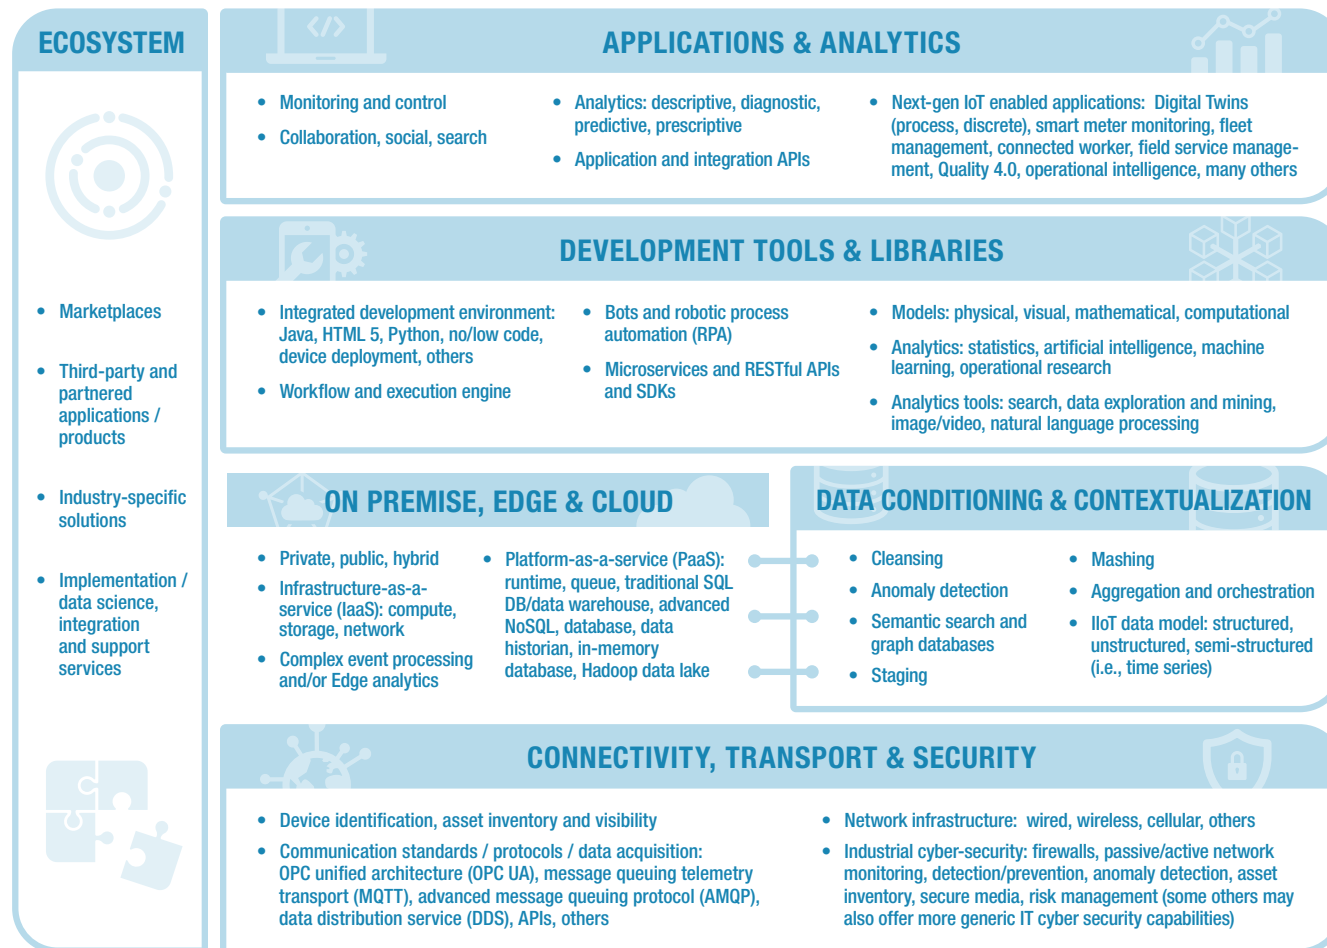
ECOSYSTEM

- Marketplaces
- Third-party and partnered applications / products
- Industry-specific solutions
- Implementation / data science, integration and support services

</>

APPLICATIONS & ANALYTICS

- Monitoring and control
- Collaboration, social, search

- Analytics: descriptive, diagnostic, predictive, prescriptive
- Application and integration APIs

- Next-gen IoT enabled applications: Digital Twins (process, discrete), smart meter monitoring, fleet management, connected worker, field service management, Quality 4.0, operational intelligence, many others

DEVELOPMENT TOOLS & LIBRARIES

- Integrated development environment: Java, HTML 5, Python, no/low code, device deployment, others
- Workflow and execution engine

- Bots and robotic process automation (RPA)
- Microservices and RESTful APIs and SDKs

- Models: physical, visual, mathematical, computational
- Analytics: statistics, artificial intelligence, machine learning, operational research
- Analytics tools: search, data exploration and mining, image/video, natural language processing

ON PREMISE, EDGE & CLOUD

- Private, public, hybrid
- Infrastructure-as-a-service (IaaS): compute, storage, network
- Complex event processing and/or Edge analytics

- Platform-as-a-service (PaaS): runtime, queue, traditional SQL DB/data warehouse, advanced NoSQL, database, data historian, in-memory database, Hadoop data lake

DATA CONDITIONING & CONTEXTUALIZATION

- Cleansing
- Anomaly detection
- Semantic search and graph databases
- Staging

- Mashing
- Aggregation and orchestration
- IIoT data model: structured, unstructured, semi-structured (i.e., time series)

CONNECTIVITY, TRANSPORT & SECURITY

- Device identification, asset inventory and visibility
- Communication standards / protocols / data acquisition: OPC unified architecture (OPC UA), message queuing telemetry transport (MQTT), advanced message queuing protocol (AMQP), data distribution service (DDS), APIs, others

- Network infrastructure: wired, wireless, cellular, others
- Industrial cyber-security: firewalls, passive/active network monitoring, detection/prevention, anomaly detection, asset inventory, secure media, risk management (some others may also offer more generic IT cyber security capabilities)